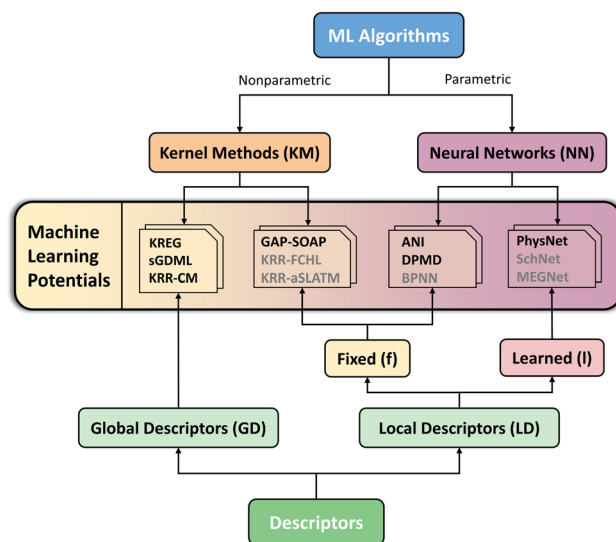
ML Algorithms

Nonparametric

Parametric

Kernel Methods (KM)

Neural Networks (NN)

Machine Learning Potentials

KREG
sGDML
KRR-CM

GAP-SOAP
KRR-FCHL
KRR-aSLATM

ANI
DPMD
BPNN

PhysNet
SchNet
MEGNet

Fixed (f)

Learned (l)

Global Descriptors (GD)

Local Descriptors (LD)

Descriptors